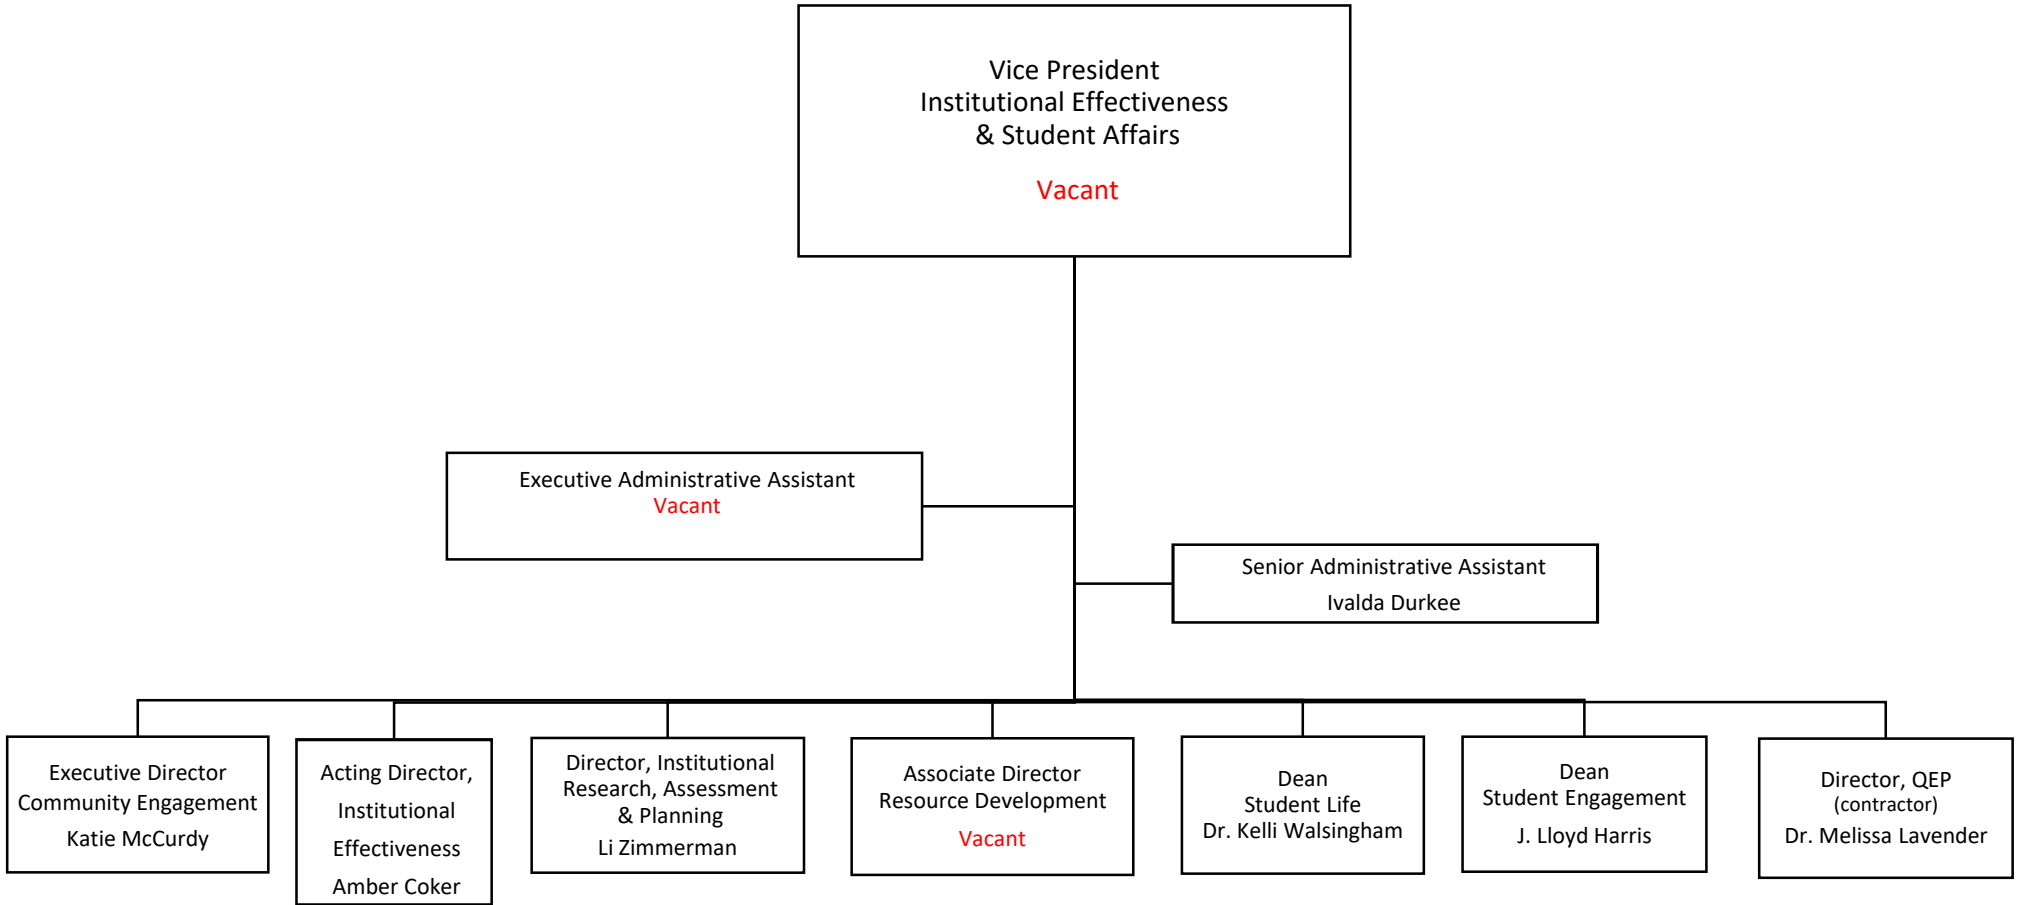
Vice President
Institutional Effectiveness
& Student Affairs

Vacant

Executive Administrative Assistant
Vacant

Senior Administrative Assistant
Ivalda Durkee

Executive Director
Community Engagement
Katie McCurdy

Acting Director,
Institutional
Effectiveness
Amber Coker

Director, Institutional
Research, Assessment
& Planning
Li Zimmerman

Associate Director
Resource Development
Vacant

Dean
Student Life
Dr. Kelli Walsingham

Dean
Student Engagement
J. Lloyd Harris

Director, QEP
(contractor)
Dr. Melissa Lavender